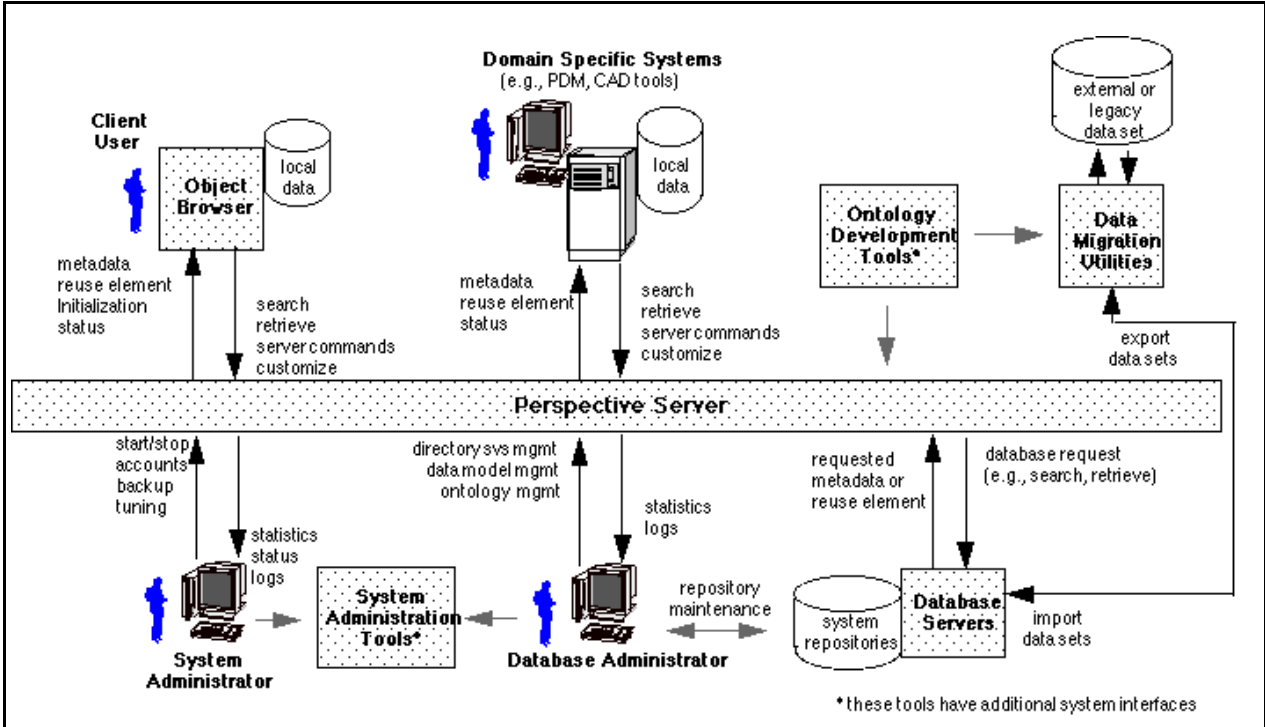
Domain Specific Systems
(e.g., PDM, CAD tools)

external or legacy data set

Client User

Object Browser

local data

local data

Ontology Development Tools*

Data Migration Utilities

metadata
reuse element
Initialization
status

search
retrieve
server commands
customize

metadata
reuse element
status

search
retrieve
server commands
customize

export data sets

Perspective Server

start/stop
accounts
backup
tuning

statistics
status
logs

directory svs mgmt
data model mgmt
ontology mgmt

statistics
logs

requested metadata or reuse element

database request
(e.g., search, retrieve)

System Administration Tools*

repository maintenance

system repositories

Database Servers

import data sets

System Administrator

Database Administrator

* these tools have additional system interfaces